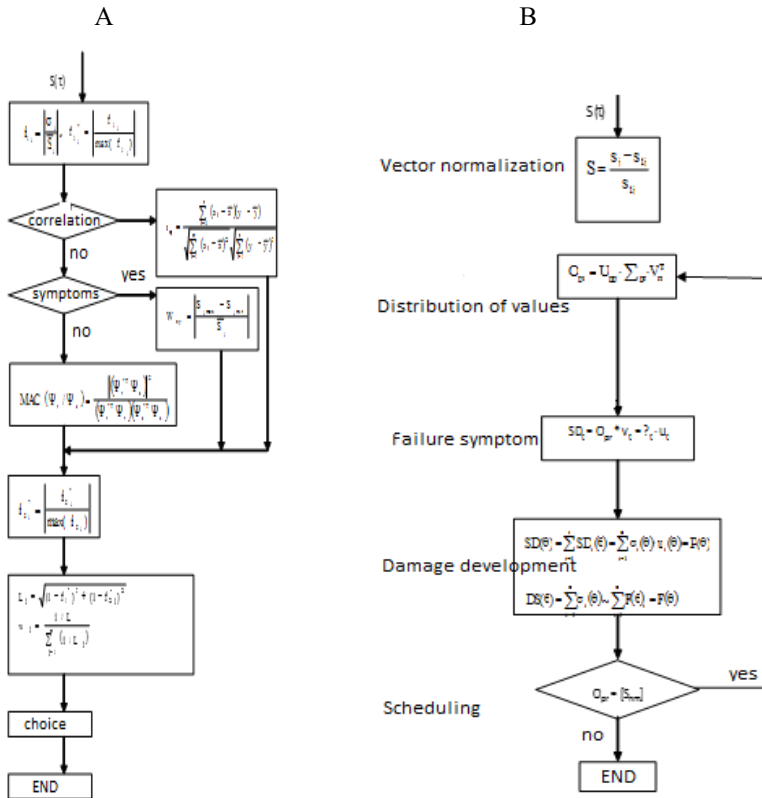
A

B

$S(\tau)$

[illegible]

correlation

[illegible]

no

yes

symptoms

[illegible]

no

$MAC(\Psi_i/\Psi_x) = \frac{|(\Psi_i^T \Psi_x)|^2}{(\Psi_i^T \Psi_i)(\Psi_x^T \Psi_x)}$

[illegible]

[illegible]

choice

END

$S(t)$

Vector normalization

$S = \frac{S_i - S_{ki}}{S_{ki}}$

$O_{pr} = U_{pr} \cdot \sum_{pr} \cdot V_{pr}^T$

Distribution of values

Failure symptom

$SD_t = O_{pr} \cdot v_t = ?_t \cdot u_t$

Damage development

$SD(\theta) = \sum SD_t(\theta) = \sum \sigma_t(\theta) u_t(\theta) = F(\theta)$

$DS(\theta) = \sum \sigma_t(\theta) \sim \sum F(\theta) = F(\theta)$

Scheduling

$O_{pr} = [S_{lim}]$

yes

no

END